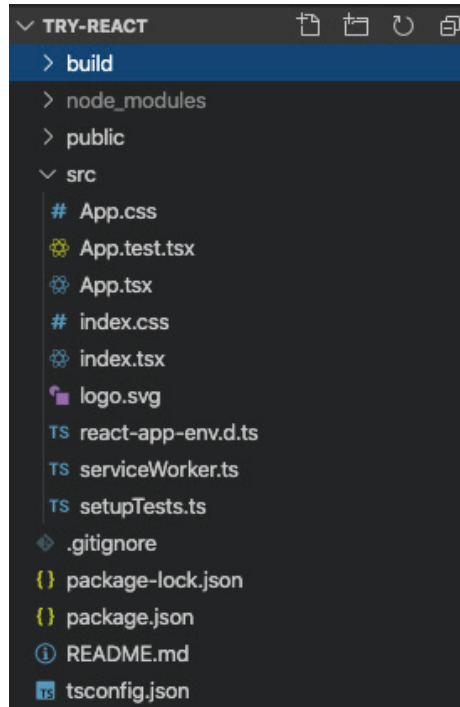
TRY-REACT
build
node_modules
public
src
# App.css
App.test.tsx
App.tsx
# index.css
index.tsx
logo.svg
TS react-app-env.d.ts
TS serviceWorker.ts
TS setupTests.ts
.gitignore
{} package-lock.json
{} package.json
README.md
TS tsconfig.json